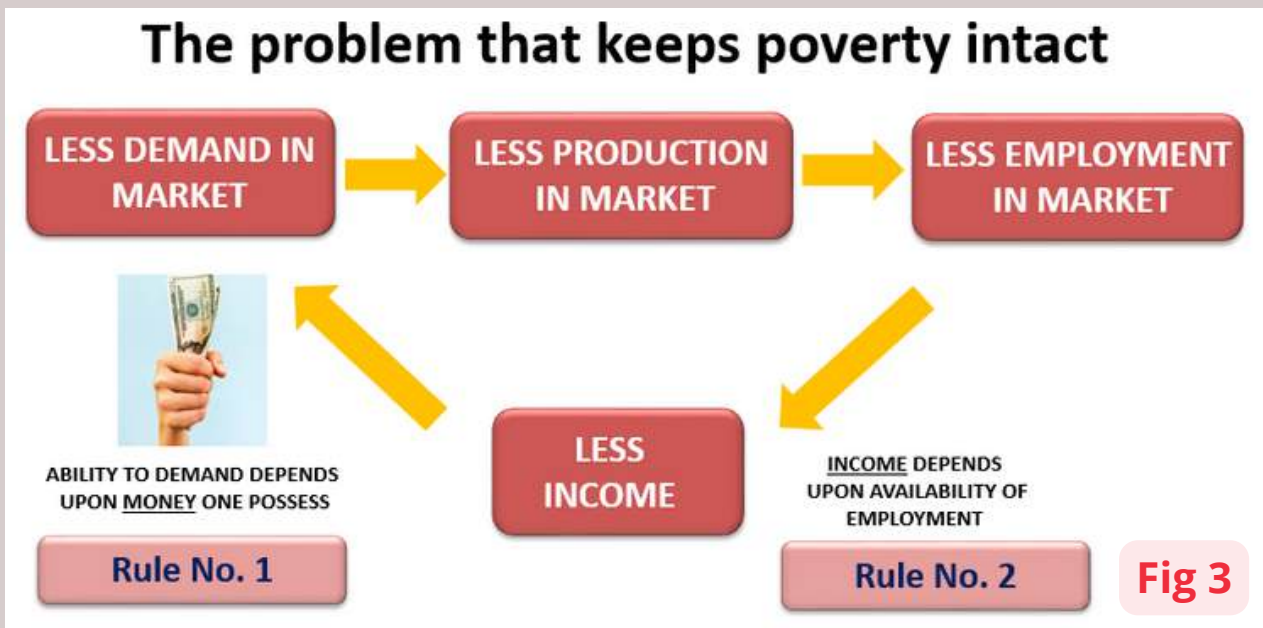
The problem that keeps poverty intact

LESS DEMAND IN MARKET

LESS PRODUCTION IN MARKET

LESS EMPLOYMENT IN MARKET

LESS INCOME

ABILITY TO DEMAND DEPENDS UPON MONEY ONE POSSESS

Rule No. 1

INCOME DEPENDS UPON AVAILABILITY OF EMPLOYMENT

Rule No. 2

Fig 3